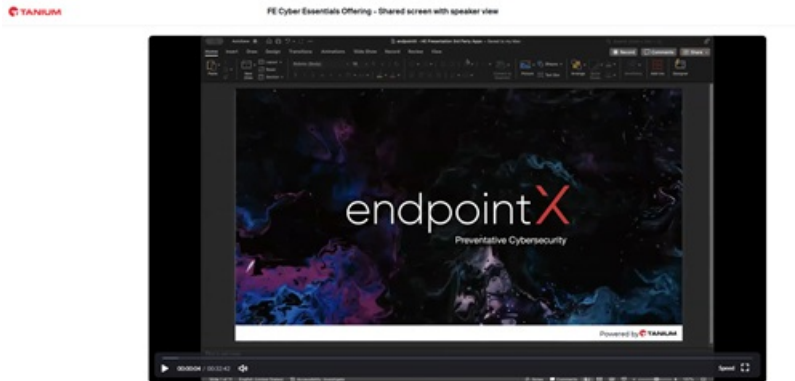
TANIUM

FE Cyber Essentials Offering - Shared screen with speaker view

Home Insert Draw Design Transitions Animations Slide Show Record Review View

Record Comments Share

endpointX

Preventative Cybersecurity

Powered by TANIUM

00:00:04 / 00:32:42

Speed